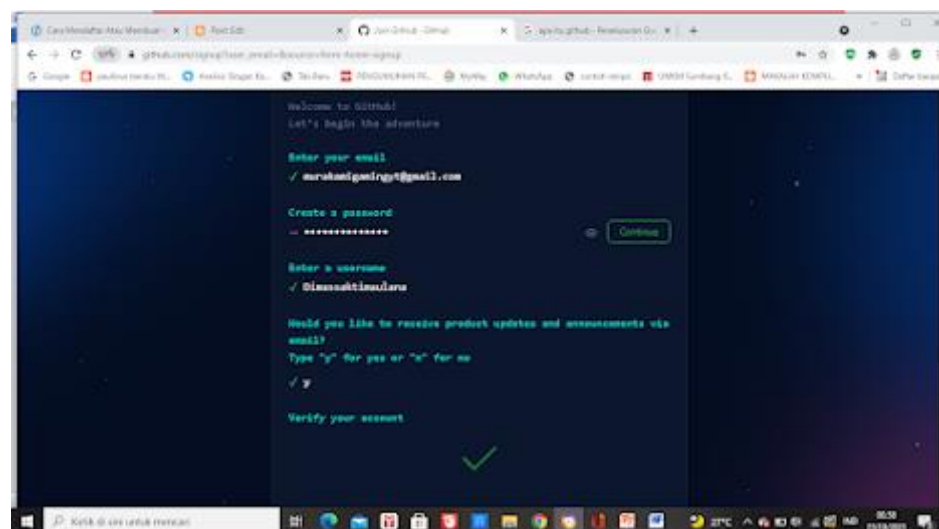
Cara Mendaftar Atau Membuat | Post Edit | Join GitHub · GitHub | apa itu github - Penelusuran G

github.com/signup

Welcome to GitHub!
Let's begin the adventure

Enter your email
✓ murakamigamingyt@gmail.com

Create a password
→ •••••••••••••••

Continue

Enter a username
✓ Dimassaktimaulana

Would you like to receive product updates and announcements via email?
Type "y" for yes or "n" for no
✓ y

Verify your account

Ketik di sini untuk mencari

27°C

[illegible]